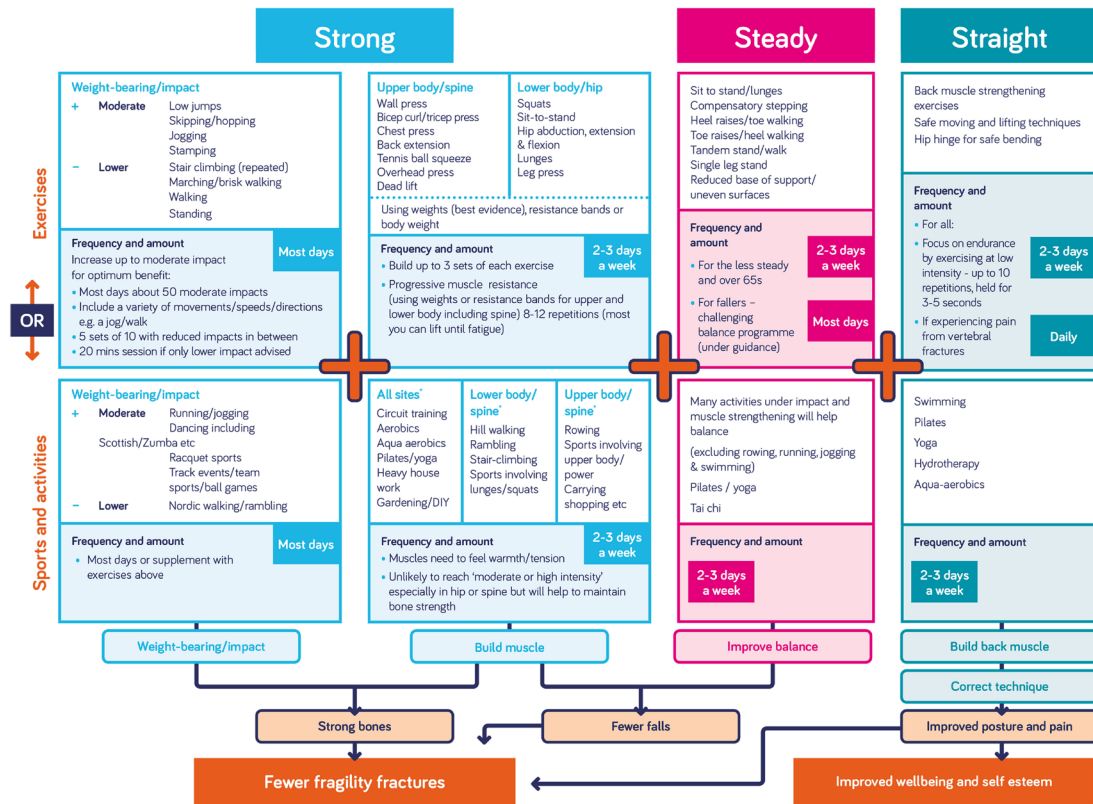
Strong

Steady

Straight

Exercises

OR

Sports and activities

Weight-bearing/impact
+ Moderate Low jumps
Skipping/hopping
Jogging
Stamping
− Lower Stair climbing (repeated)
Marching/brisk walking
Walking
Standing

Frequency and amount
Most days
Increase up to moderate impact for optimum benefit:
• Most days about 50 moderate impacts
• Include a variety of movements/speeds/directions e.g. a jog/walk
• 5 sets of 10 with reduced impacts in between
• 20 mins session if only lower impact advised

Upper body/spine
Wall press
Bicep curl/tricep press
Chest press
Back extension
Tennis ball squeeze
Overhead press
Dead lift

Lower body/hip
Squats
Sit-to-stand
Hip abduction, extension & flexion
Lunges
Leg press

Using weights (best evidence), resistance bands or body weight

Frequency and amount
2-3 days a week
• Build up to 3 sets of each exercise
• Progressive muscle resistance (using weights or resistance bands for upper and lower body including spine) 8-12 repetitions (most you can lift until fatigue)

Sit to stand/lunges
Compensatory stepping
Heel raises/toe walking
Toe raises/heel walking
Tandem stand/walk
Single leg stand
Reduced base of support/ uneven surfaces

Frequency and amount
2-3 days a week
• For the less steady and over 65s
• For fallers – challenging balance programme (under guidance)
Most days

Back muscle strengthening exercises
Safe moving and lifting techniques
Hip hinge for safe bending

Frequency and amount
• For all:
• Focus on endurance by exercising at low intensity - up to 10 repetitions, held for 3-5 seconds
2-3 days a week
• If experiencing pain from vertebral fractures
Daily

Weight-bearing/impact
+ Moderate Running/jogging
Dancing including Scottish/Zumba etc
Racquet sports
Track events/team sports/ball games
− Lower Nordic walking/rambling

Frequency and amount
Most days
• Most days or supplement with exercises above

All sites*
Circuit training
Aerobics
Aqua aerobics
Pilates/yoga
Heavy house work
Gardening/DIY

Lower body/ spine*
Hill walking
Rambling
Stair-climbing
Sports involving lunges/squats

Upper body/ spine*
Rowing
Sports involving upper body/ power
Carrying shopping etc

Frequency and amount
2-3 days a week
• Muscles need to feel warmth/tension
• Unlikely to reach 'moderate or high intensity' especially in hip or spine but will help to maintain bone strength

Many activities under impact and muscle strengthening will help balance
(excluding rowing, running, jogging & swimming)
Pilates / yoga
Tai chi

Frequency and amount
2-3 days a week

Swimming
Pilates
Yoga
Hydrotherapy
Aqua-aerobics

Frequency and amount
2-3 days a week

Weight-bearing/impact
Build muscle
Improve balance
Build back muscle
Correct technique
Strong bones
Fewer falls
Improved posture and pain
Fewer fragility fractures
Improved wellbeing and self esteem